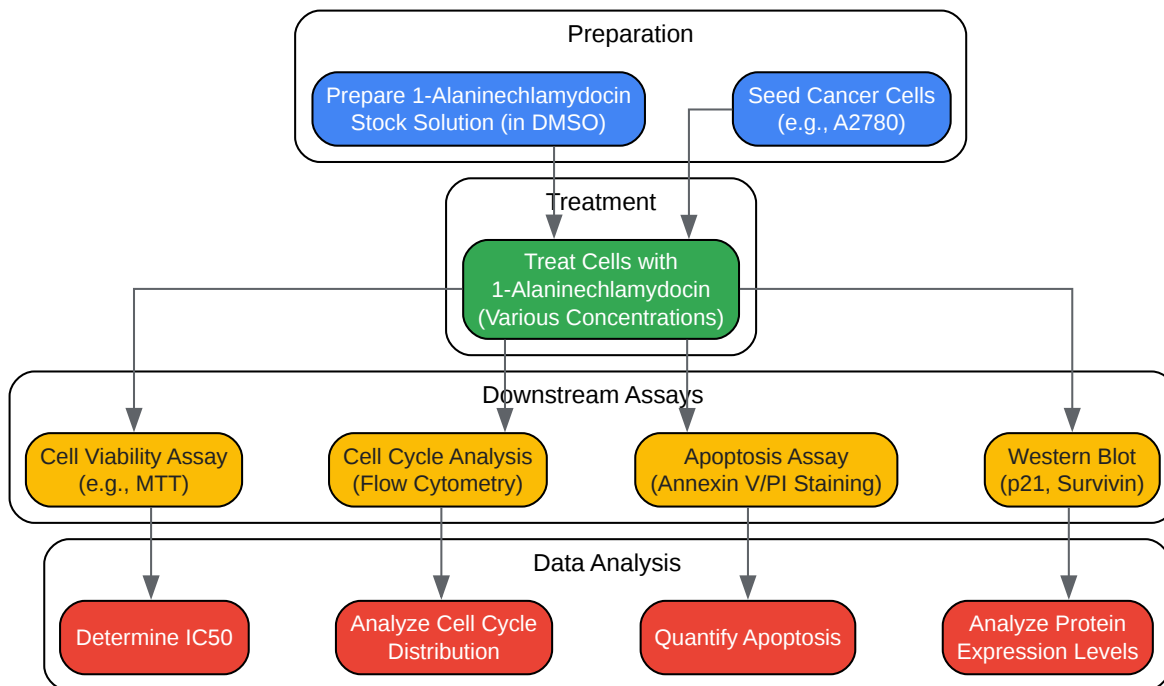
Preparation

Prepare 1-Alaninechlamydocin Stock Solution (in DMSO)

Seed Cancer Cells (e.g., A2780)

Treatment

Treat Cells with 1-Alaninechlamydocin (Various Concentrations)

Downstream Assays

Cell Viability Assay (e.g., MTT)

Cell Cycle Analysis (Flow Cytometry)

Apoptosis Assay (Annexin V/PI Staining)

Western Blot (p21, Survivin)

Data Analysis

Determine IC50

Analyze Cell Cycle Distribution

Quantify Apoptosis

Analyze Protein Expression Levels